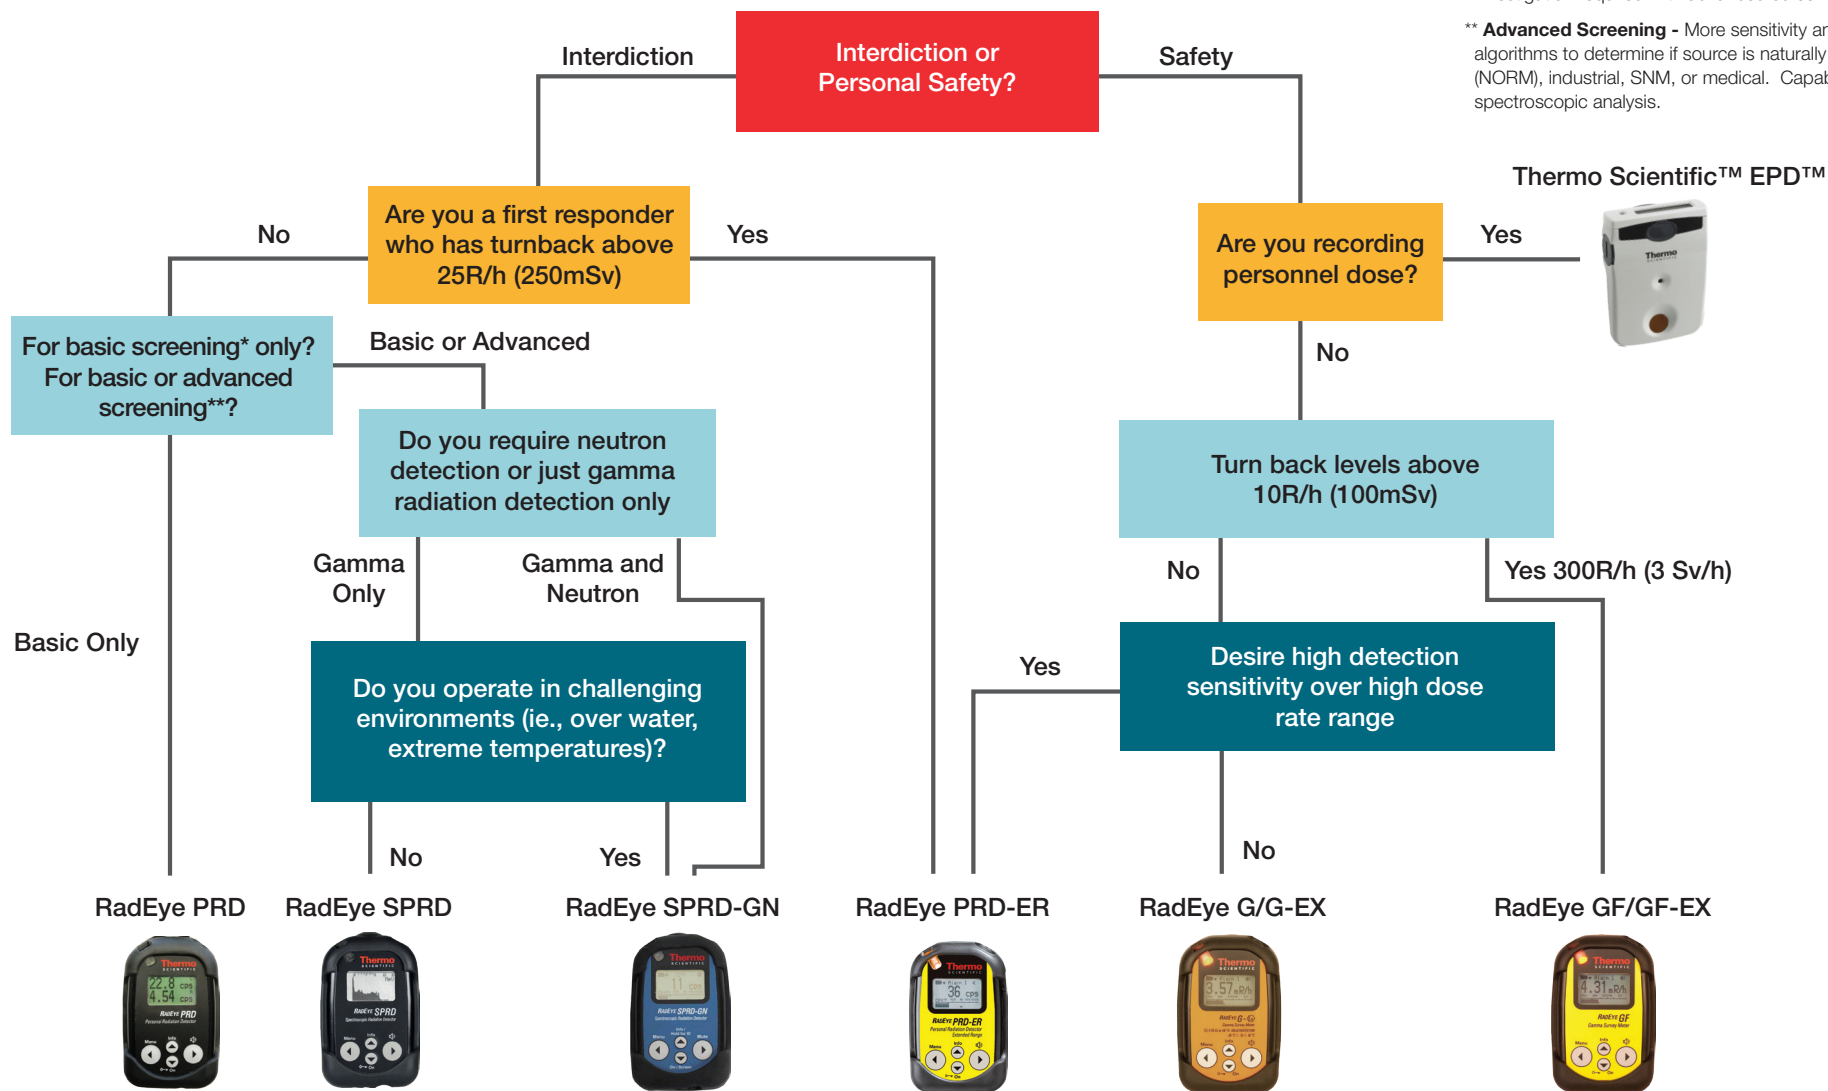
** **Advanced Screening -** More sensitivity ar algorithms to determine if source is naturally (NORM), industrial, SNM, or medical. Capab spectroscopic analysis.

Interdiction or Personal Safety?

Interdiction

Safety

Are you a first responder who has turnback above 25R/h (250mSv)

No

Yes

For basic screening* only? For basic or advanced screening**?

Basic or Advanced

Do you require neutron detection or just gamma radiation detection only

Gamma Only

Gamma and Neutron

Basic Only

Do you operate in challenging environments (ie., over water, extreme temperatures)?

No

Yes

Thermo Scientific™ EPD™

Are you recording personnel dose?

Yes

No

Turn back levels above 10R/h (100mSv)

No

Yes 300R/h (3 Sv/h)

Yes

Desire high detection sensitivity over high dose rate range

No

RadEye PRD

RadEye SPRD

RadEye SPRD-GN

RadEye PRD-ER

RadEye G/G-EX

RadEye GF/GF-EX